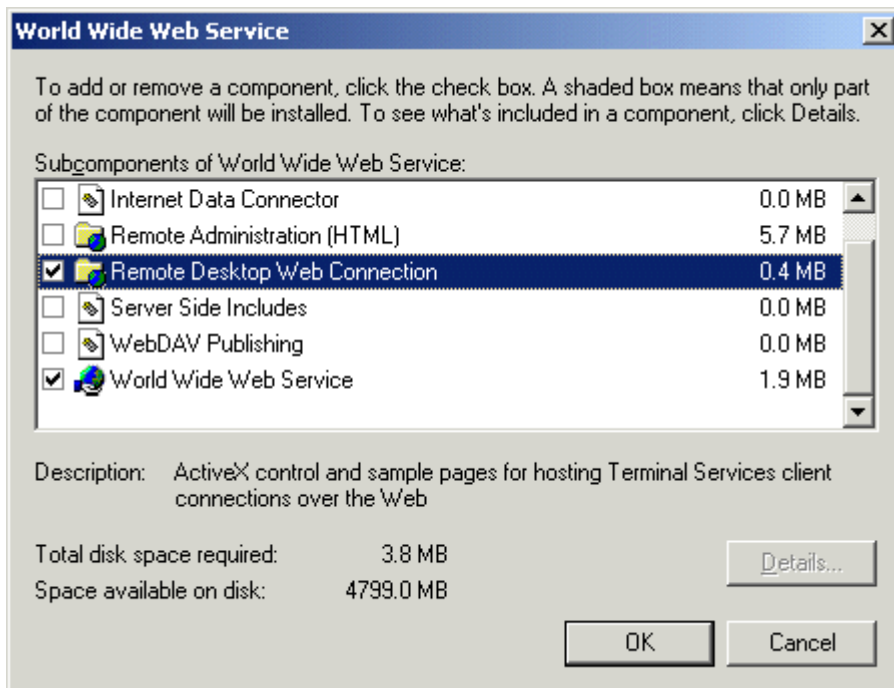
World Wide Web Service

To add or remove a component, click the check box. A shaded box means that only part of the component will be installed. To see what's included in a component, click Details.

Subcomponents of World Wide Web Service:

| | | |
|---|---|---|
| ☐ | Internet Data Connector | 0.0 MB |
| ☐ | Remote Administration (HTML) | 5.7 MB |
| ☑ | Remote Desktop Web Connection | 0.4 MB |
| ☐ | Server Side Includes | 0.0 MB |
| ☐ | WebDAV Publishing | 0.0 MB |
| ☑ | World Wide Web Service | 1.9 MB |

Description: ActiveX control and sample pages for hosting Terminal Services client connections over the Web

Total disk space required: 3.8 MB
Space available on disk: 4799.0 MB

Details...

OK

Cancel